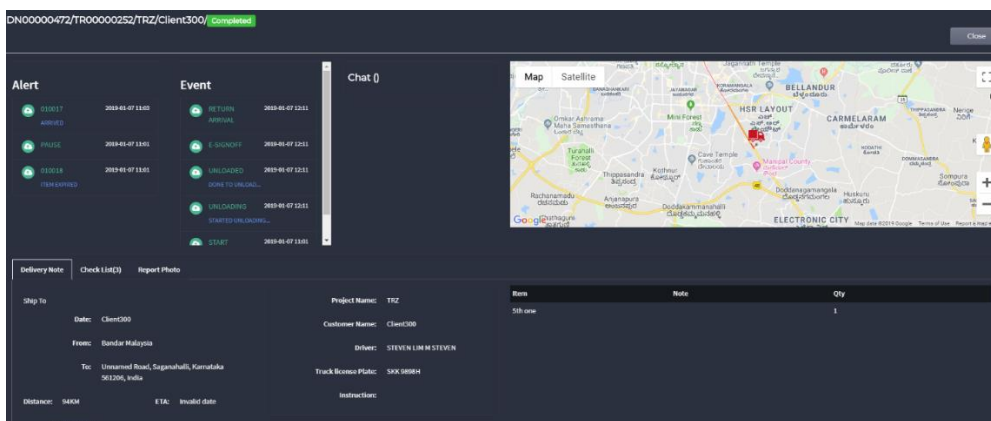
DN00000472/TR00000252/TRZ/Client300/ Completed

Close

Alert

010017 2019-01-07 11:03
ARRIVED

PAUSE 2019-01-07 11:01

010018 2019-01-07 11:01
ITEM EXPIRED

Event

RETURN 2019-01-07 12:11
ARRIVAL

E-SIGNOFF 2019-01-07 12:11

UNLOADED 2019-01-07 12:11
DONE TO UNLOAD...

UNLOADING 2019-01-07 12:11
STARTED UNLOADING...

START 2019-01-07 11:01

Chat ()

Map Satellite

BELLANDUR
HSR LAYOUT
CARMELARAM
Mini Forest
Omkar Ashrama Maha Samsthana
Turahalli Forest
Cave Temple
Thippasandra
Kothnur
Rachanamadu
Anjanapura
Doddakammanahalli
Doddanagamangala
Huskuru
Sompura
ELECTRONIC CITY
Google
Map data ©2019 Google Terms of Use Report a map error

Delivery Note Check List(3) Report Photo

Ship To

Date: Client300

From: Bandar Malaysia

To: Unnamed Road, Saganahalli, Karnataka 561206, India

Distance: 94KM ETA: Invalid date

Project Name: TRZ

Customer Name: Client300

Driver: STEVEN LIM M STEVEN

Truck license Plate: SKK 9898H

Instruction:

| Item | Note | Qty |
|---|---|---|
| 5th one | | 1 |